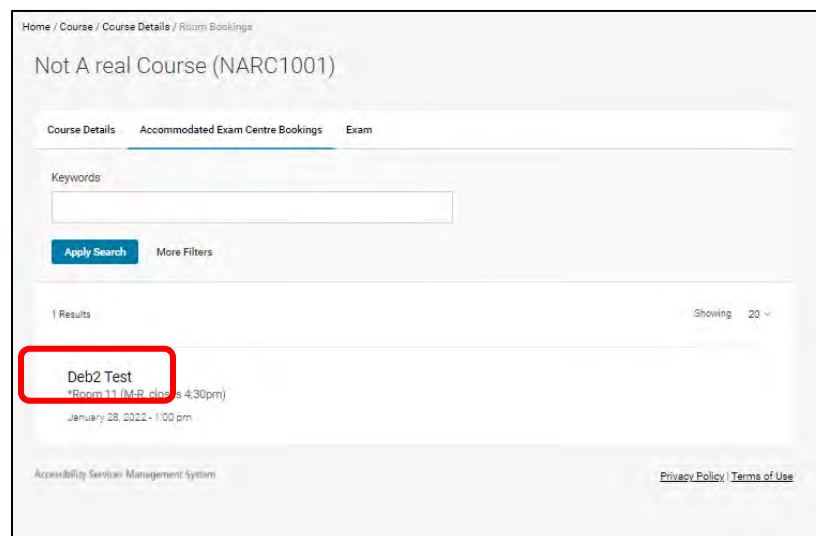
Home / Course / Course Details / Room Bookings

Not A real Course (NARC1001)

Course Details | Accommodated Exam Centre Bookings | Exam

Keywords

Apply Search | More Filters

1 Results

Showing 20

Deb2 Test
*Room 11 (M-R, clos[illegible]s 4:30pm)
January 28, 2022 - 1:00 pm

Accessibility Services Management System

Privacy Policy | Terms of Use